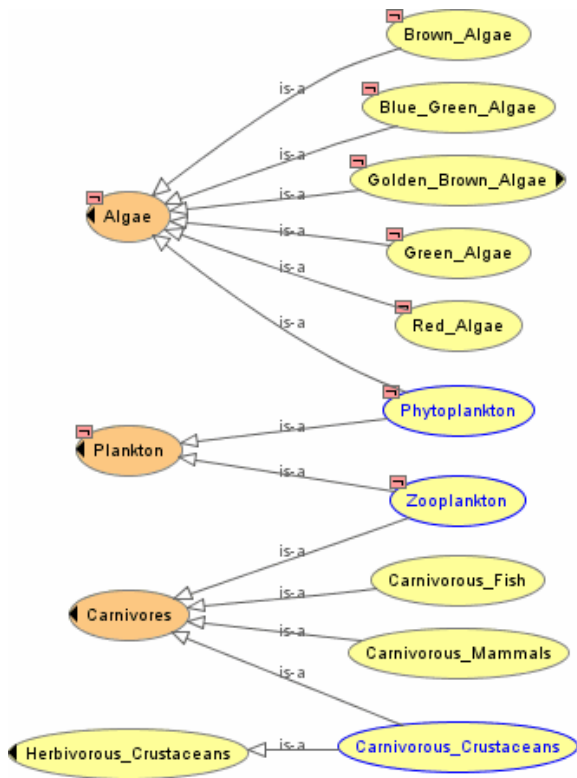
Brown_Algae

Blue_Green_Algae

Golden_Brown_Algae

Green_Algae

Red_Algae

Algae

is-a

is-a

is-a

is-a

is-a

is-a

Phytoplankton

Plankton

is-a

is-a

Zooplankton

is-a

Carnivorous_Fish

Carnivores

is-a

is-a

Carnivorous_Mammals

is-a

Herbivorous_Crustaceans

is-a

Carnivorous_Crustaceans